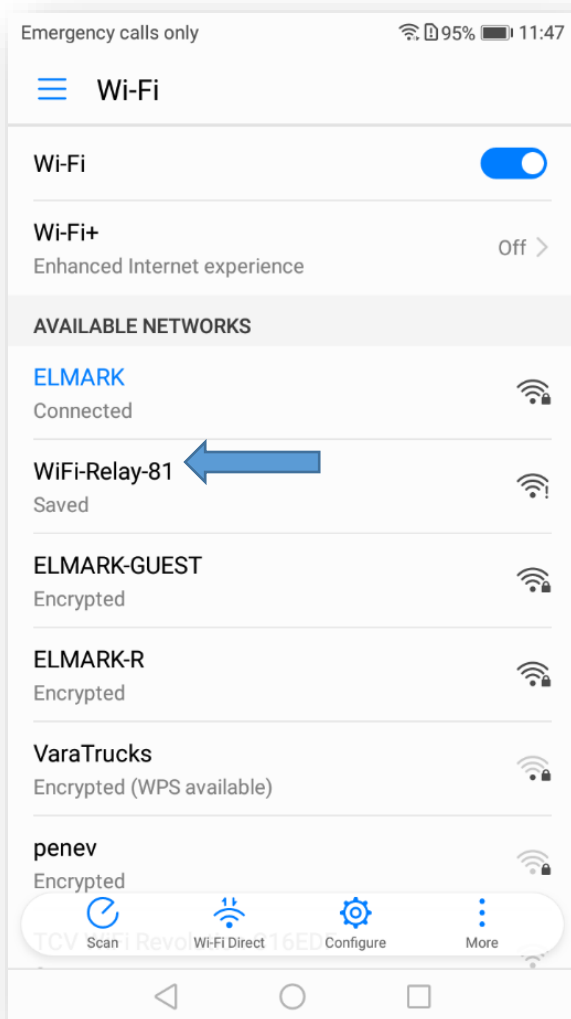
Emergency calls only 95% 11:47

Wi-Fi

Wi-Fi

Wi-Fi+
Enhanced Internet experience
Off

AVAILABLE NETWORKS

ELMARK
Connected

WiFi-Relay-81
Saved

ELMARK-GUEST
Encrypted

ELMARK-R
Encrypted

VaraTrucks
Encrypted (WPS available)

penev
Encrypted

TCV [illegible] Revol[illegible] 816ED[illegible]

Scan
Wi-Fi Direct
Configure
More